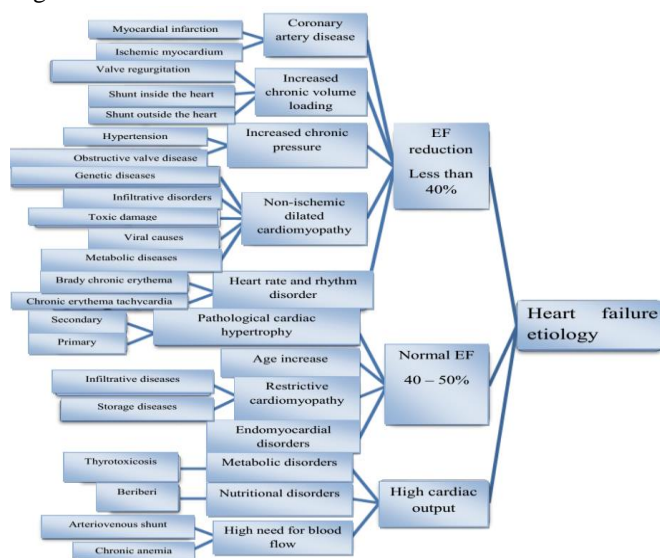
Myocardial infarction
Ischemic myocardium
Coronary artery disease
Valve regurgitation
Shunt inside the heart
Shunt outside the heart
Increased chronic volume loading
Hypertension
Obstructive valve disease
Increased chronic pressure
Genetic diseases
Infiltrative disorders
Toxic damage
Viral causes
Metabolic diseases
Non-ischemic dilated cardiomyopathy
Brady chronic erythema
Chronic erythema tachycardia
Heart rate and rhythm disorder
EF reduction Less than 40%
Secondary
Primary
Pathological cardiac hypertrophy
Age increase
Infiltrative diseases
Storage diseases
Restrictive cardiomyopathy
Endomyocardial disorders
Normal EF 40 – 50%
Heart failure etiology
Thyrotoxicosis
Metabolic disorders
Beriberi
Nutritional disorders
Arteriovenous shunt
Chronic anemia
High need for blood flow
High cardiac output